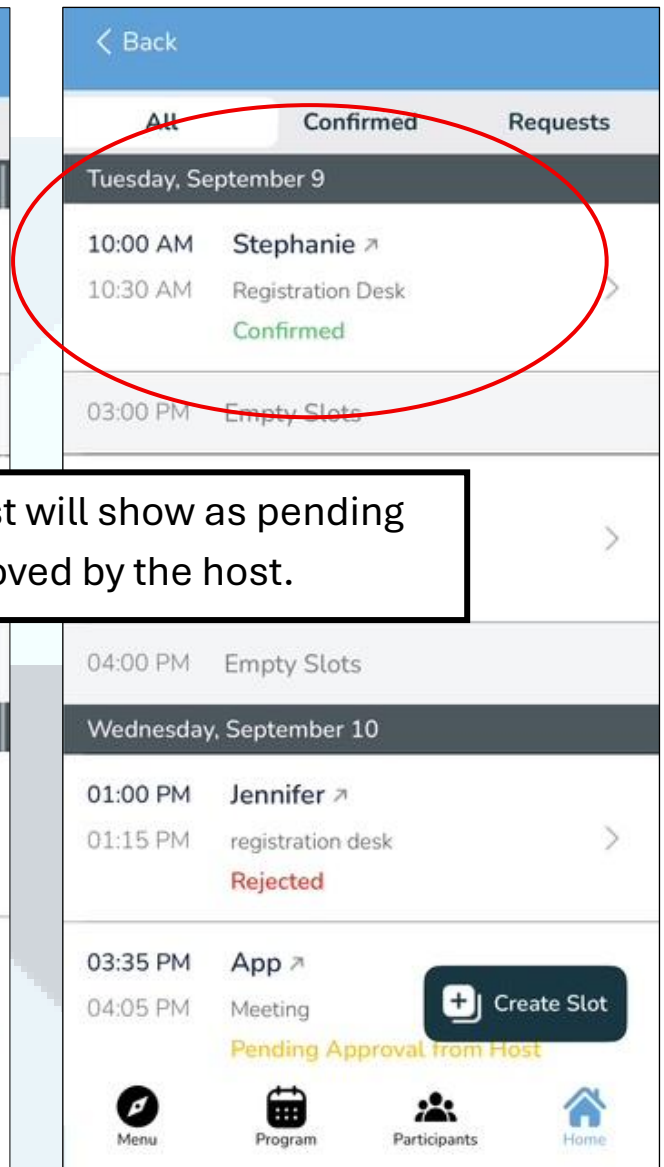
< Back

All | Confirmed | Requests

Tuesday, September 9

10:00 AM Stephanie ↗
10:30 AM Registration Desk
Confirmed

03:00 PM Empty Slots

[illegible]t will show as pending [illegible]oved by the host.

04:00 PM Empty Slots

Wednesday, September 10

01:00 PM Jennifer ↗
01:15 PM registration desk
Rejected

03:35 PM App ↗
04:05 PM Meeting
Pending Approval from Host

Create Slot

Menu Program Participants Home